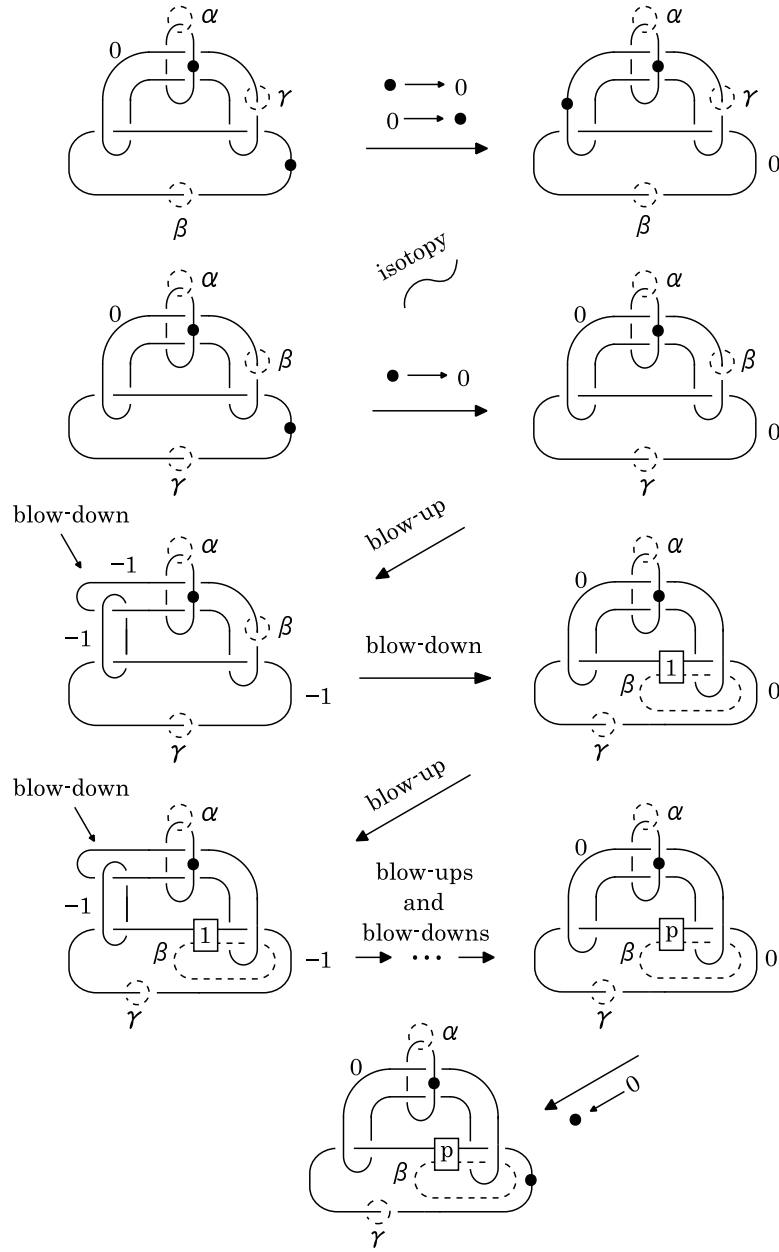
$\alpha$
0
$\gamma$
$\beta$
$\bullet \to 0$
$0 \to \bullet$
$\alpha$
$\gamma$
0
$\beta$

isotopy
$\alpha$
0
$\beta$
$\gamma$
$\bullet \to 0$
$\alpha$
0
$\beta$
0
$\gamma$

blow-down
$-1$
$\alpha$
$-1$
$\beta$
$-1$
$\gamma$
blow-up
blow-down
$\alpha$
0
$\beta$
1
0
$\gamma$

blow-down
$\alpha$
$-1$
$\beta$
1
$-1$
$\gamma$
blow-up
blow-ups
and
blow-downs
$\alpha$
0
$\beta$
p
0
$\gamma$

$\alpha$
0
$\beta$
p
$\gamma$
0